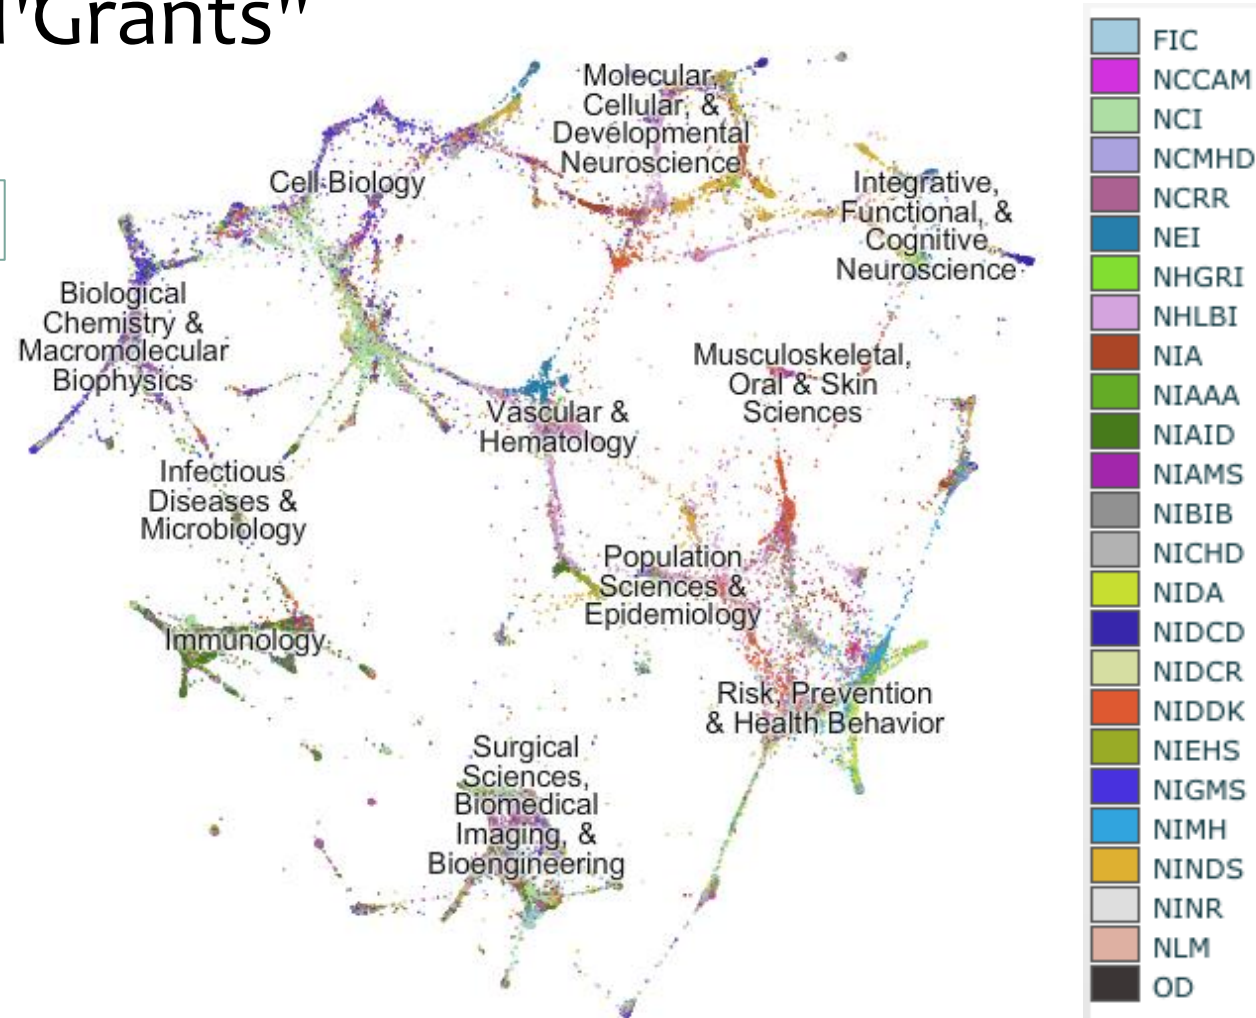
"Grants"

Molecular, Cellular, & Developmental Neuroscience

Cell Biology

Integrative, Functional, & Cognitive Neuroscience

Biological Chemistry & Macromolecular Biophysics

Musculoskeletal, Oral & Skin Sciences

Vascular & Hematology

Infectious Diseases & Microbiology

Population Sciences & Epidemiology

Immunology

Risk, Prevention & Health Behavior

Surgical Sciences, Biomedical Imaging, & Bioengineering

FIC
NCCAM
NCI
NCMHD
NCRR
NEI
NHGRI
NHLBI
NIA
NIAAA
NIAID
NIAMS
NIBIB
NICHD
NIDA
NIDCD
NIDCR
NIDDK
NIEHS
NIGMS
NIMH
NINDS
NINR
NLM
OD